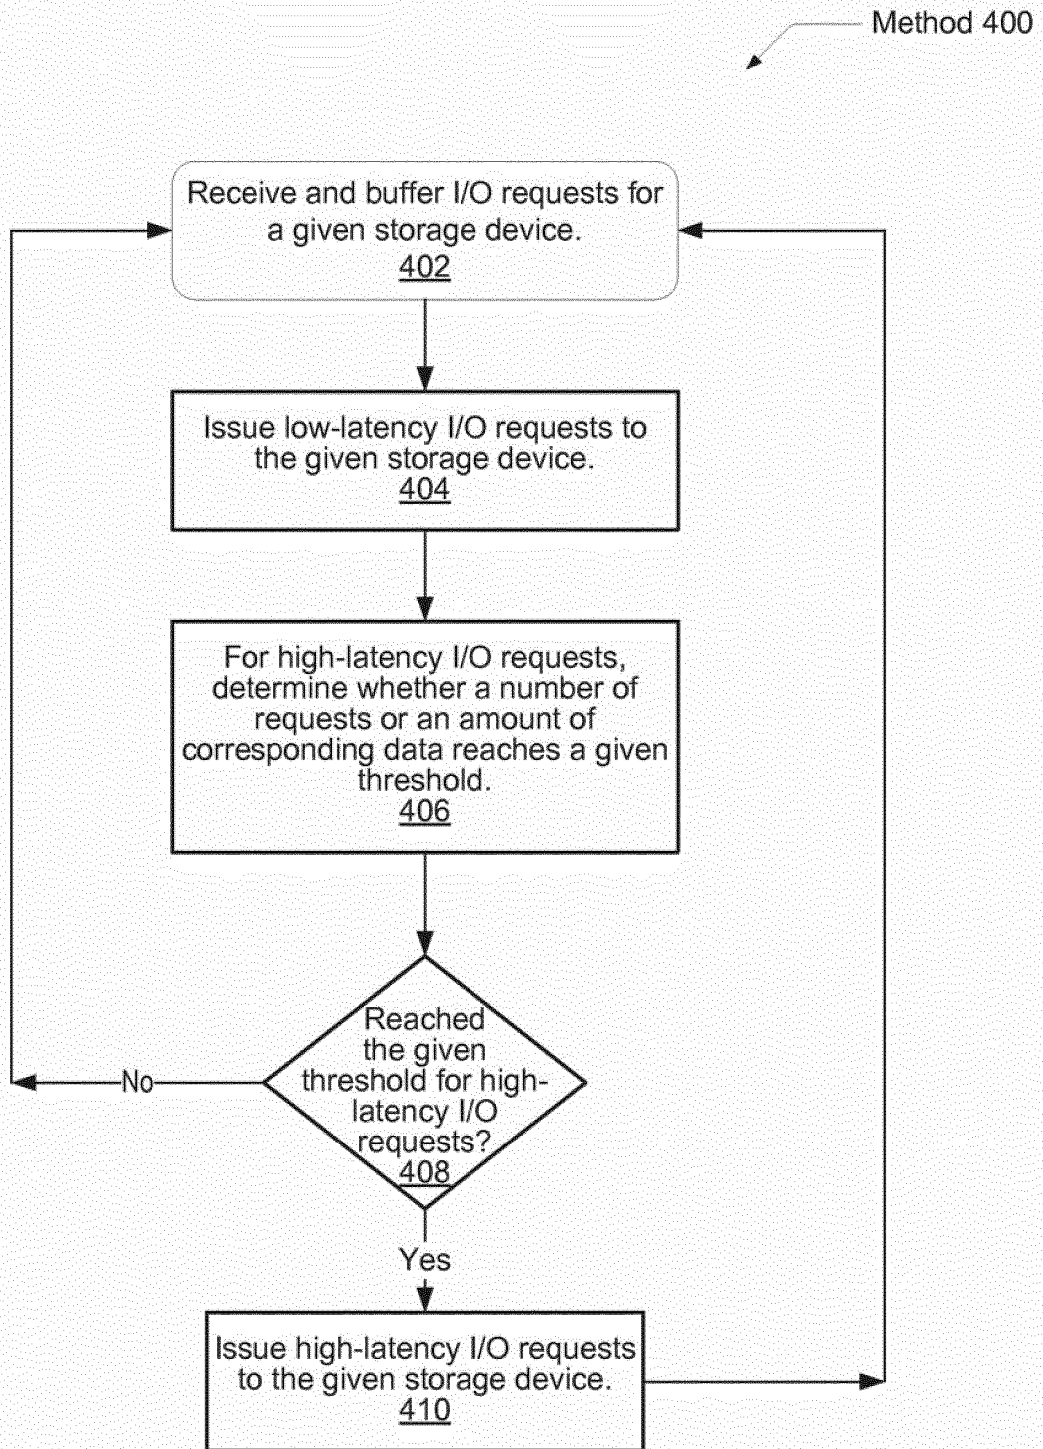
Method 400

Receive and buffer I/O requests for a given storage device.
402

Issue low-latency I/O requests to the given storage device.
404

For high-latency I/O requests, determine whether a number of requests or an amount of corresponding data reaches a given threshold.
406

Reached the given threshold for high-latency I/O requests?
408

No

Yes

Issue high-latency I/O requests to the given storage device.
410